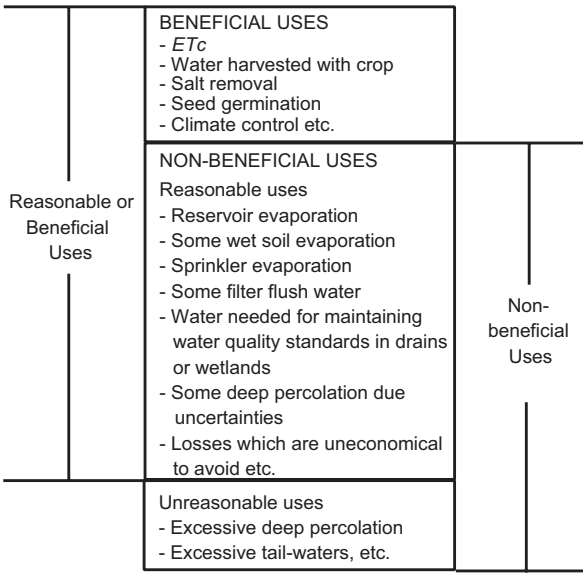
Reasonable or Beneficial Uses

BENEFICIAL USES
- *ETc*
- Water harvested with crop
- Salt removal
- Seed germination
- Climate control etc.

NON-BENEFICIAL USES
Reasonable uses
- Reservoir evaporation
- Some wet soil evaporation
- Sprinkler evaporation
- Some filter flush water
- Water needed for maintaining water quality standards in drains or wetlands
- Some deep percolation due uncertainties
- Losses which are uneconomical to avoid etc.

Unreasonable uses
- Excessive deep percolation
- Excessive tail-waters, etc.

Non-beneficial Uses